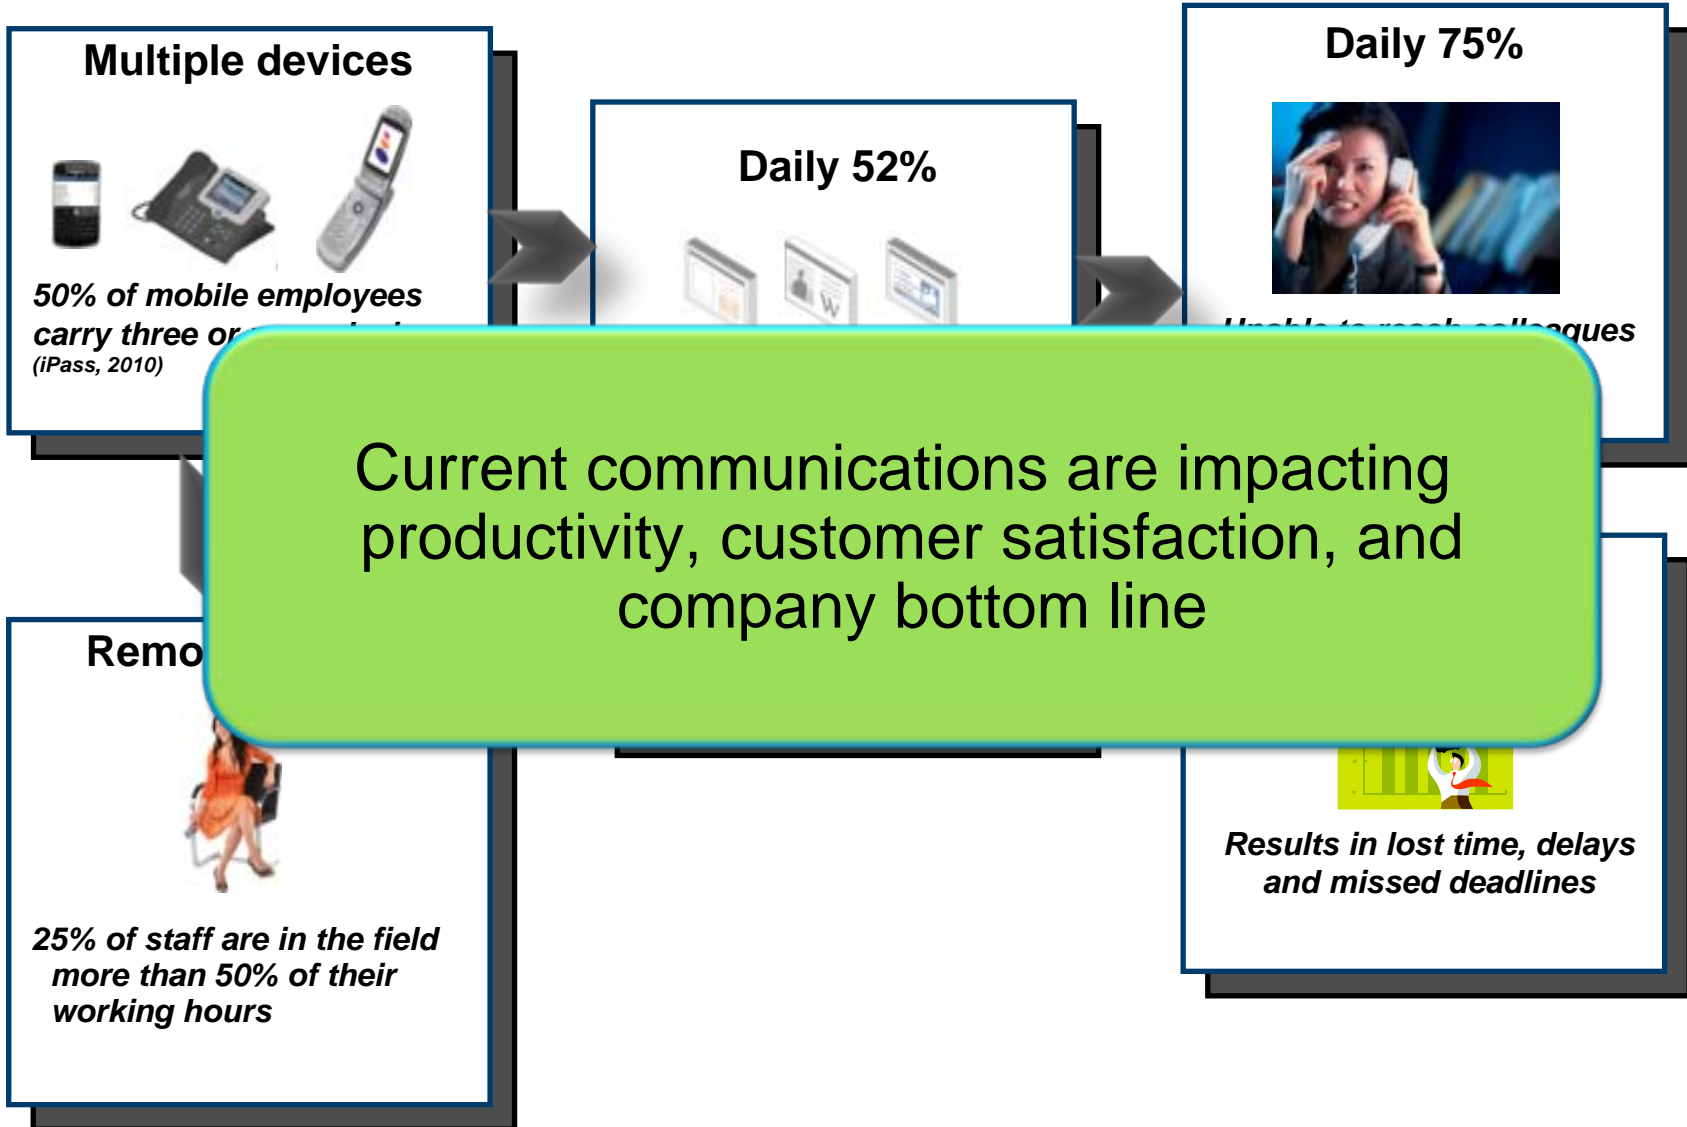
Multiple devices

50% of mobile employees carry three or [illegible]
(iPass, 2010)

Daily 52%

Daily 75%

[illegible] colleagues

Current communications are impacting productivity, customer satisfaction, and company bottom line

Remo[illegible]

25% of staff are in the field more than 50% of their working hours

Results in lost time, delays and missed deadlines